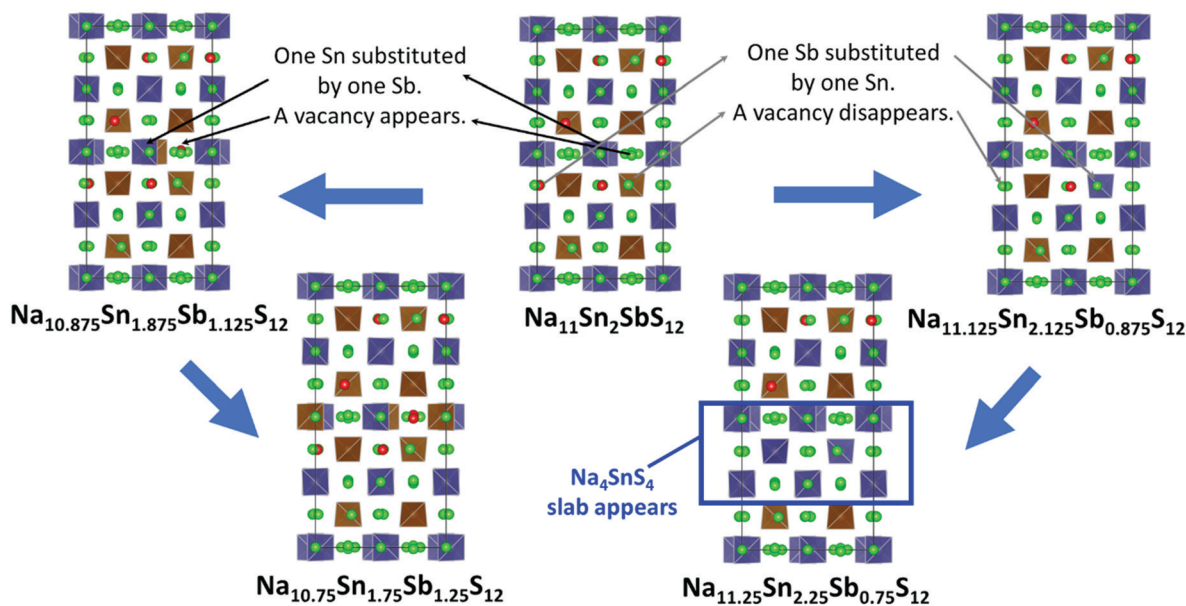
One Sn substituted by one Sb.
A vacancy appears.

One Sb substituted by one Sn.
A vacancy disappears.

$Na_{10.875}Sn_{1.875}Sb_{1.125}S_{12}$

$Na_{11}Sn_{2}SbS_{12}$

$Na_{11.125}Sn_{2.125}Sb_{0.875}S_{12}$

$Na_{4}SnS_{4}$ slab appears

$Na_{10.75}Sn_{1.75}Sb_{1.25}S_{12}$

$Na_{11.25}Sn_{2.25}Sb_{0.75}S_{12}$